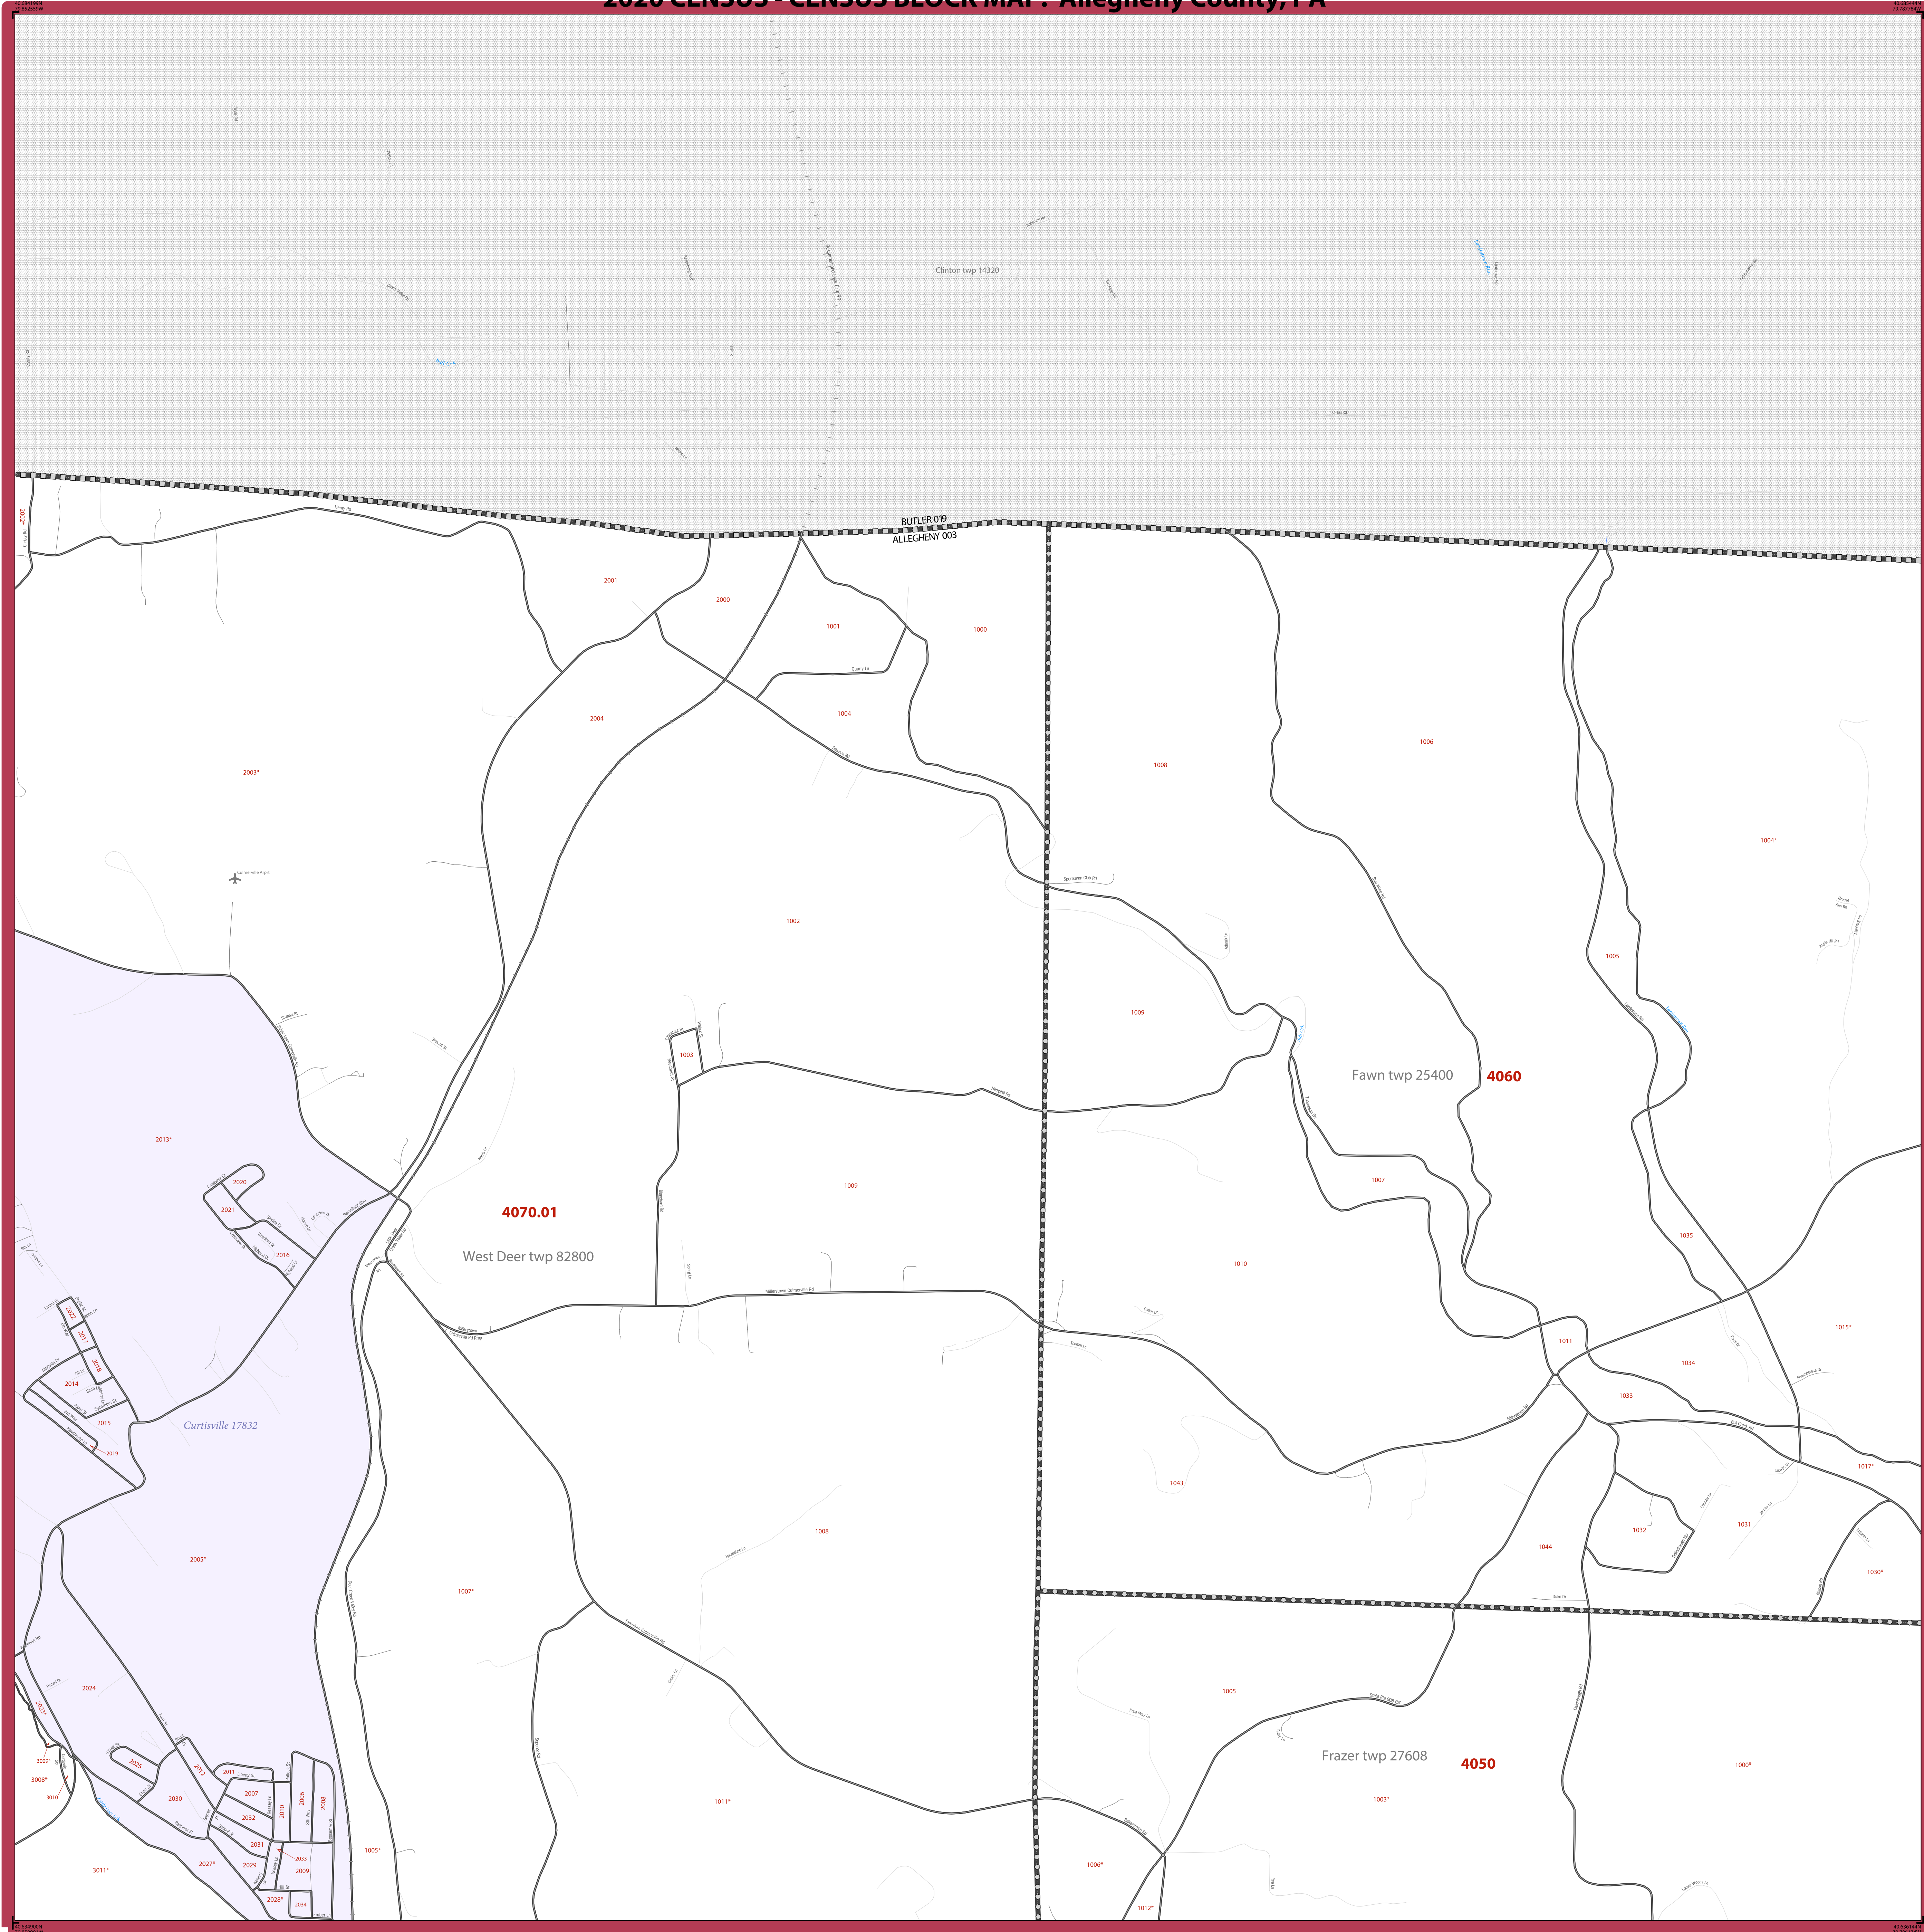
2020 CENSUS - CENSUS BLOCK MAP: Allegheny County, PA

Clinton twp 14320

BUTLER 019
ALLEGHENY 003

2001
2000
1001
1000
2004
1004
2003*
1008
1006
1004*
1002
1005
1009
1003
1009
Fawn twp 25400
4060
2013*
2020
2021
2016
4070.01
West Deer twp 82800
1007
1010
1035
1015*
1011
1034
1033
2014
2015
2019
Curtisville 17832
1043
1017*
1008
1032
1031
2005*
1044
1007*
1030*
2024
1005
Frazer twp 27608
4050
1000*
1003*
2030
2007
2032
2031
2027*
2029
2028*
2034
2033
2009
3011*
1005*
1011*
1006*
1012*
3009*
3008*
3010